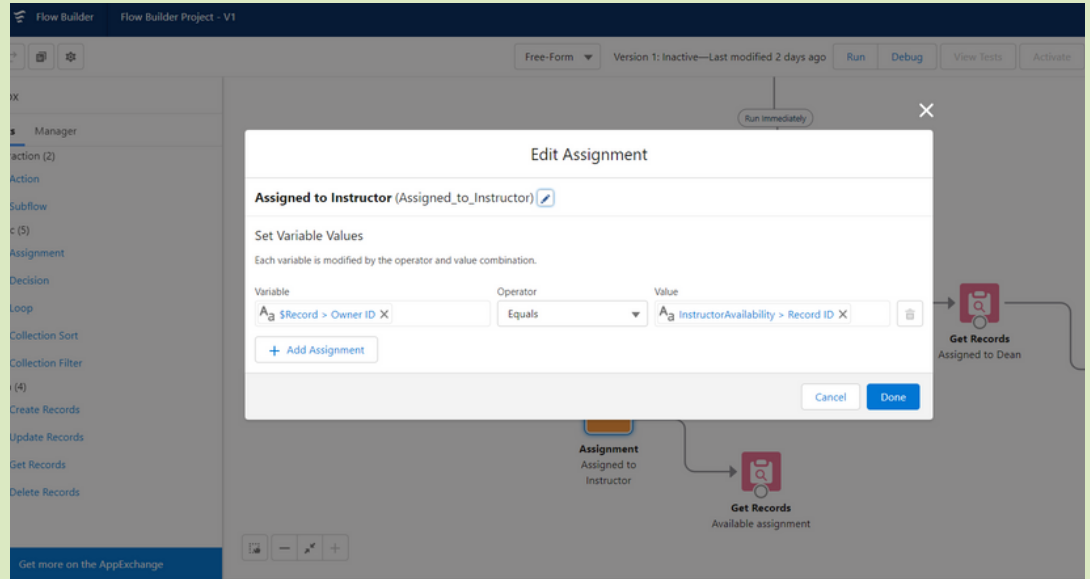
Flow Builder Flow Builder Project - V1

Free-Form Version 1: Inactive—Last modified 2 days ago Run Debug View Tests Activate

ox

s Manager

raction (2)

Action

Subflow

c (5)

Assignment

Decision

Loop

Collection Sort

Collection Filter

(4)

Create Records

Update Records

Get Records

Delete Records

Get more on the AppExchange

Run Immediately

Edit Assignment

Assigned to Instructor (Assigned_to_Instructor)

Set Variable Values

Each variable is modified by the operator and value combination.

| Variable | Operator | Value |
|---|---|---|
| $Record > Owner ID | Equals | InstructorAvailability > Record ID |

+ Add Assignment

Cancel Done

Get Records
Assigned to Dean

Assignment
Assigned to Instructor

Get Records
Available assignment